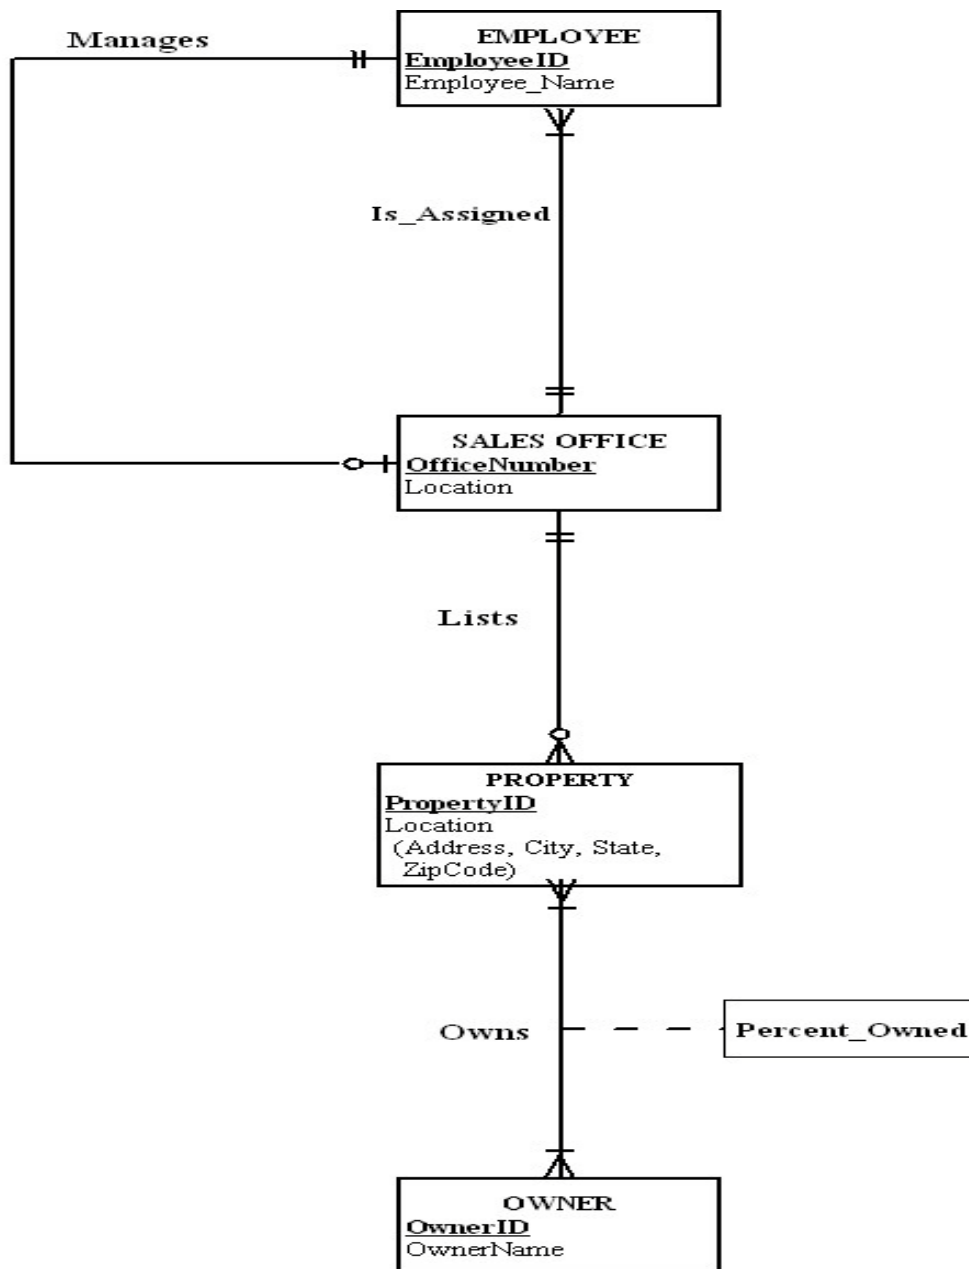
Manages

EMPLOYEE
EmployeeID
Employee_Name

Is_Assigned

SALES OFFICE
OfficeNumber
Location

Lists

PROPERTY
PropertyID
Location
(Address, City, State, ZipCode)

Owns

Percent_Owned

OWNER
OwnerID
OwnerName